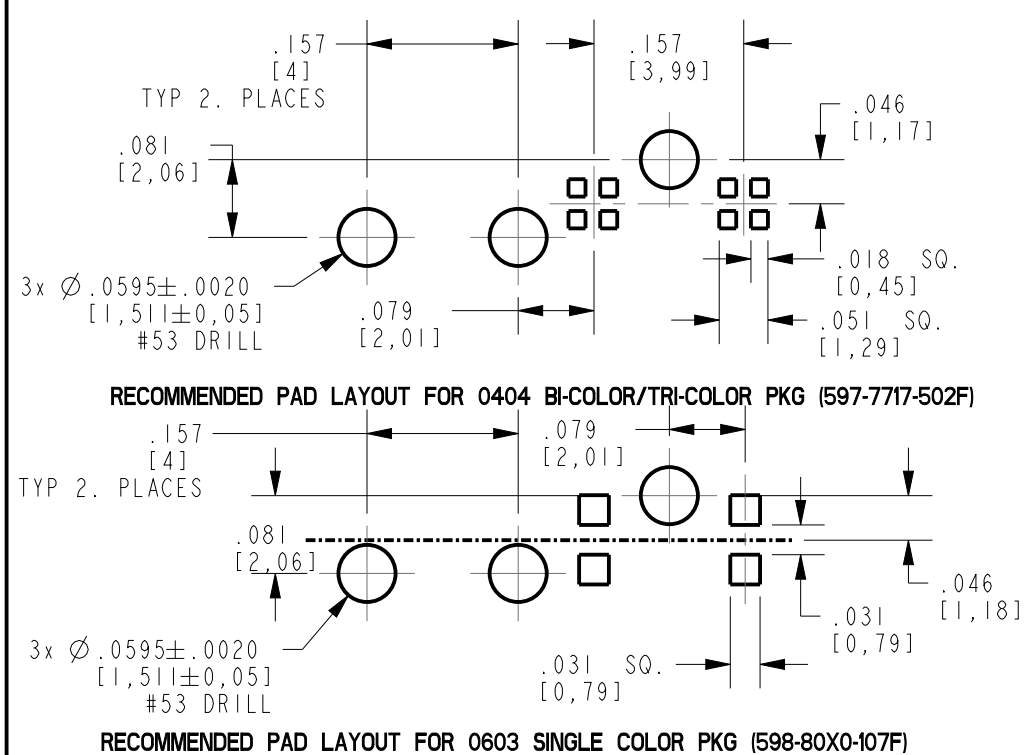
.157
[4]
TYP 2. PLACES

.157
[3,99]

.046
[1,17]

.081
[2,06]

3x $\varnothing$ .0595$\pm$.0020
[1,511$\pm$0,05]
#53 DRILL

.079
[2,01]

.018 SQ.
[0,45]

.051 SQ.
[1,29]

RECOMMENDED PAD LAYOUT FOR 0404 BI-COLOR/TRI-COLOR PKG (597-7717-502F)

.157
[4]
TYP 2. PLACES

.079
[2,01]

.081
[2,06]

.046
[1,18]

.031
[0,79]

3x $\varnothing$ .0595$\pm$.0020
[1,511$\pm$0,05]
#53 DRILL

.031 SQ.
[0,79]

RECOMMENDED PAD LAYOUT FOR 0603 SINGLE COLOR PKG (598-80X0-107F)